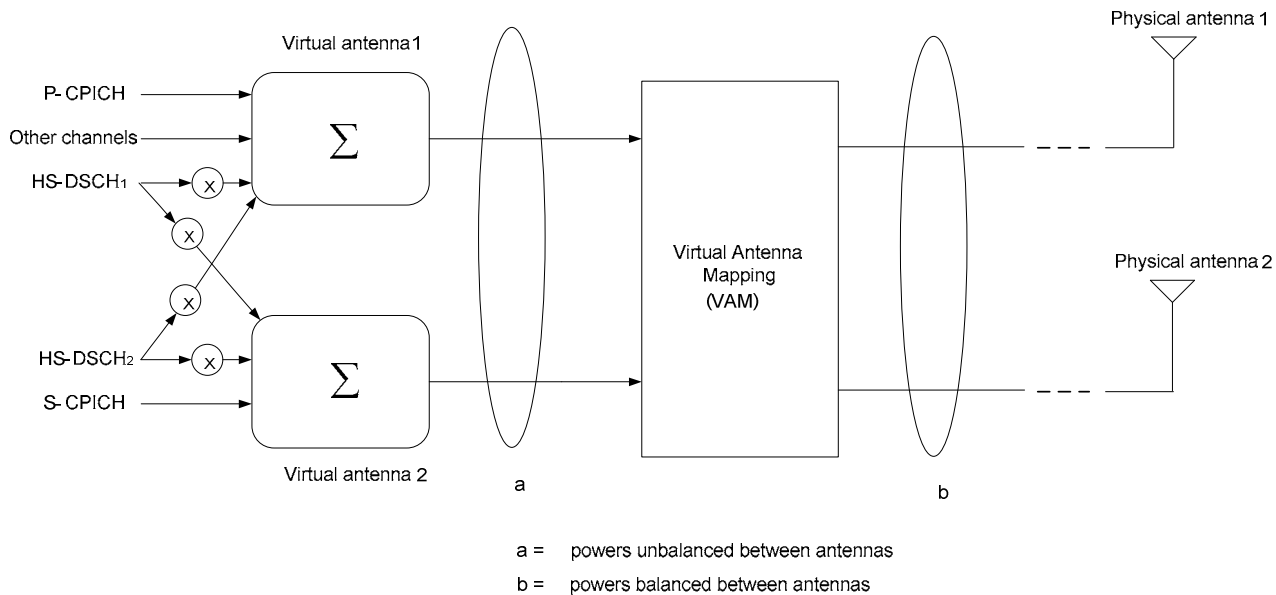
Virtual antenna 1

Physical antenna 1

P-CPICH

Other channels

HS-DSCH$_1$

$\Sigma$

x

x

x

x

Virtual Antenna Mapping (VAM)

Physical antenna 2

HS-DSCH$_2$

S-CPICH

$\Sigma$

Virtual antenna 2

a

b

a = powers unbalanced between antennas

b = powers balanced between antennas